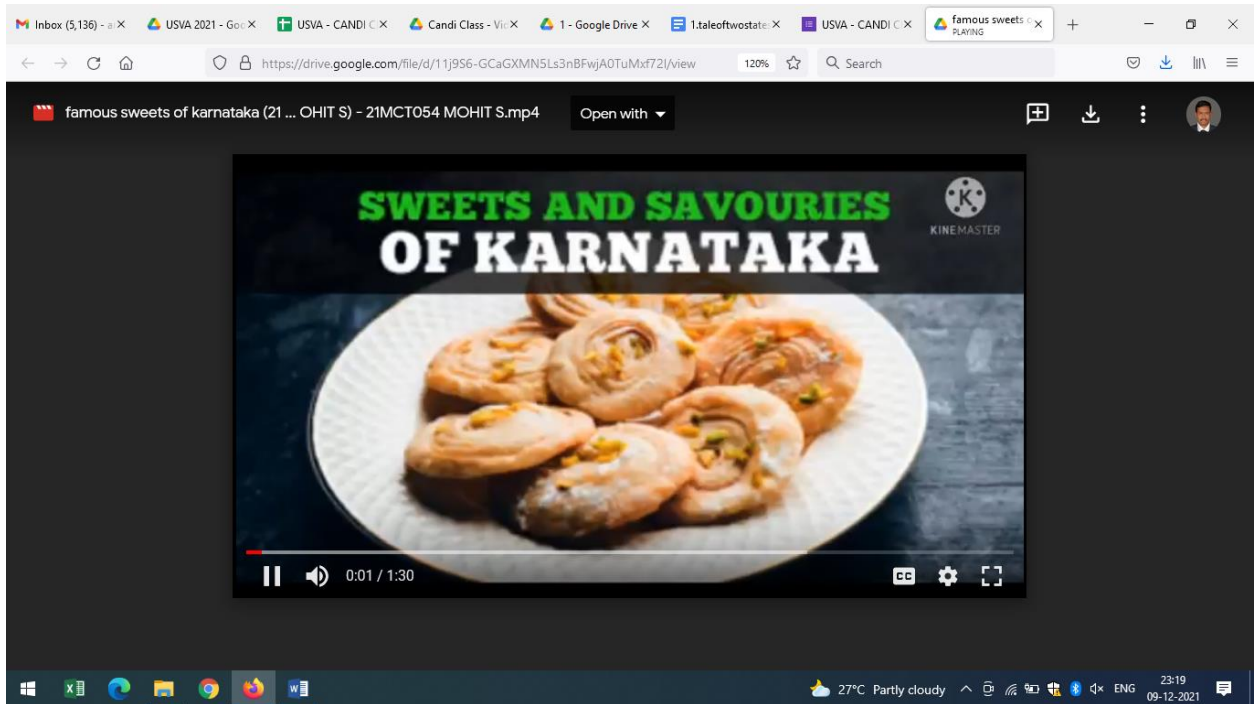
Inbox (5,136) - a ×
USVA 2021 - Goo ×
USVA - CANDI C ×
Candi Class - Vi ×
1 - Google Drive ×
1.taleoftwostate ×
USVA - CANDI C ×
famous sweets o PLAYING ×
+

https://drive.google.com/file/d/11j9S6-GCaGXMN5Ls3nBFwjA0TuMxf72l/view
120%
Search

famous sweets of karnataka (21 ... OHIT S) - 21MCT054 MOHIT S.mp4
Open with

SWEETS AND SAVOURIES
OF KARNATAKA
KINEMASTER

0:01 / 1:30
CC

27°C Partly cloudy
ENG
23:19
09-12-2021